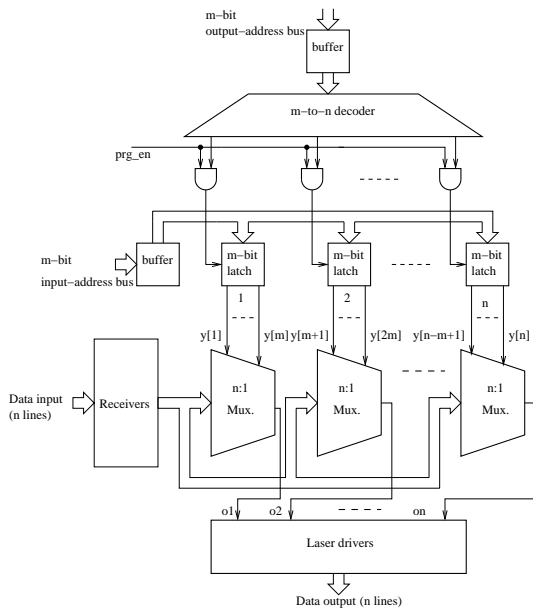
m−bit
output−address bus

buffer

m−to−n decoder

prg_en

- - - - -

m−bit
input−address bus

buffer

m−bit
latch

m−bit
latch

- - - - -

m−bit
latch

1

2

n

y[1]

y[m]

y[m+1]

y[2m]

y[n−m+1]

y[n]

Data input
(n lines)

Receivers

n:1
Mux.

n:1
Mux.

n:1
Mux.

o1

o2

- - - -

on

Laser drivers

Data output (n lines)